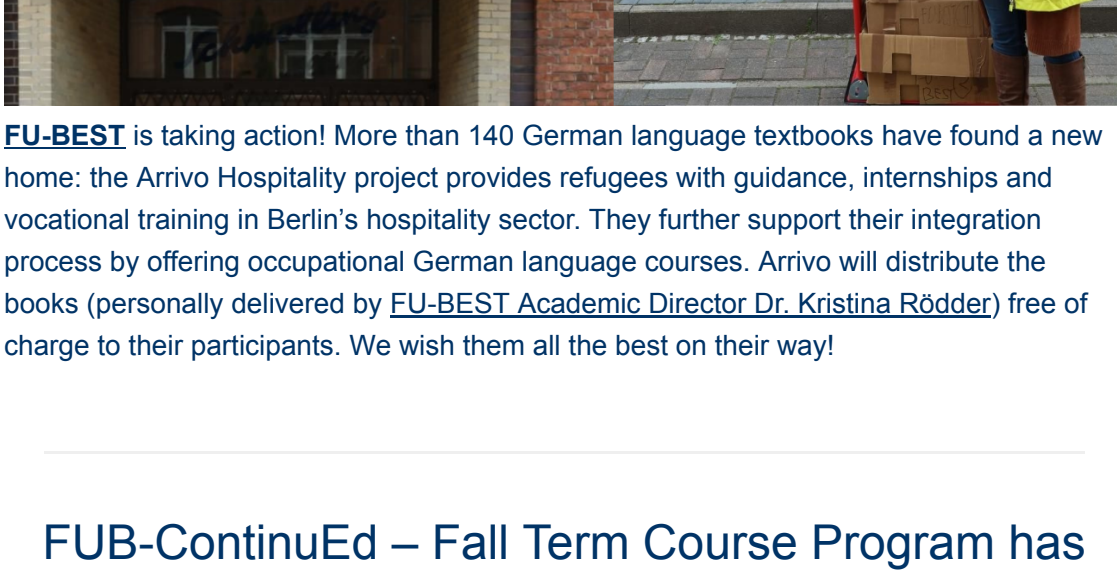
FU-BEST is taking action! More than 140 German language textbooks have found a new home: the Arrivo Hospitality project provides refugees with guidance, internships and vocational training in Berlin's hospitality sector. They further support their integration process by offering occupational German language courses. Arrivo will distribute the books (personally delivered by FU-BEST Academic Director Dr. Kristina Rödder) free of charge to their participants. We wish them all the best on their way!

FUB-ContinuEd – Fall Term Course Program has